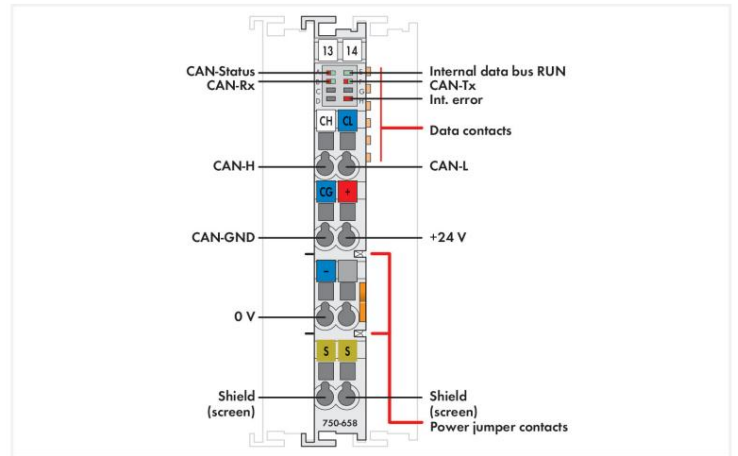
13 14

CAN-Status
CAN-Rx

A E
B F
C G
D H

Internal data bus RUN
CAN-Tx
Int. error

CH CL

Data contacts

CAN-H
CAN-L

CG +

CAN-GND
+24 V

–

0 V

S S

Shield (screen)
Shield (screen)
Power jumper contacts

750-658